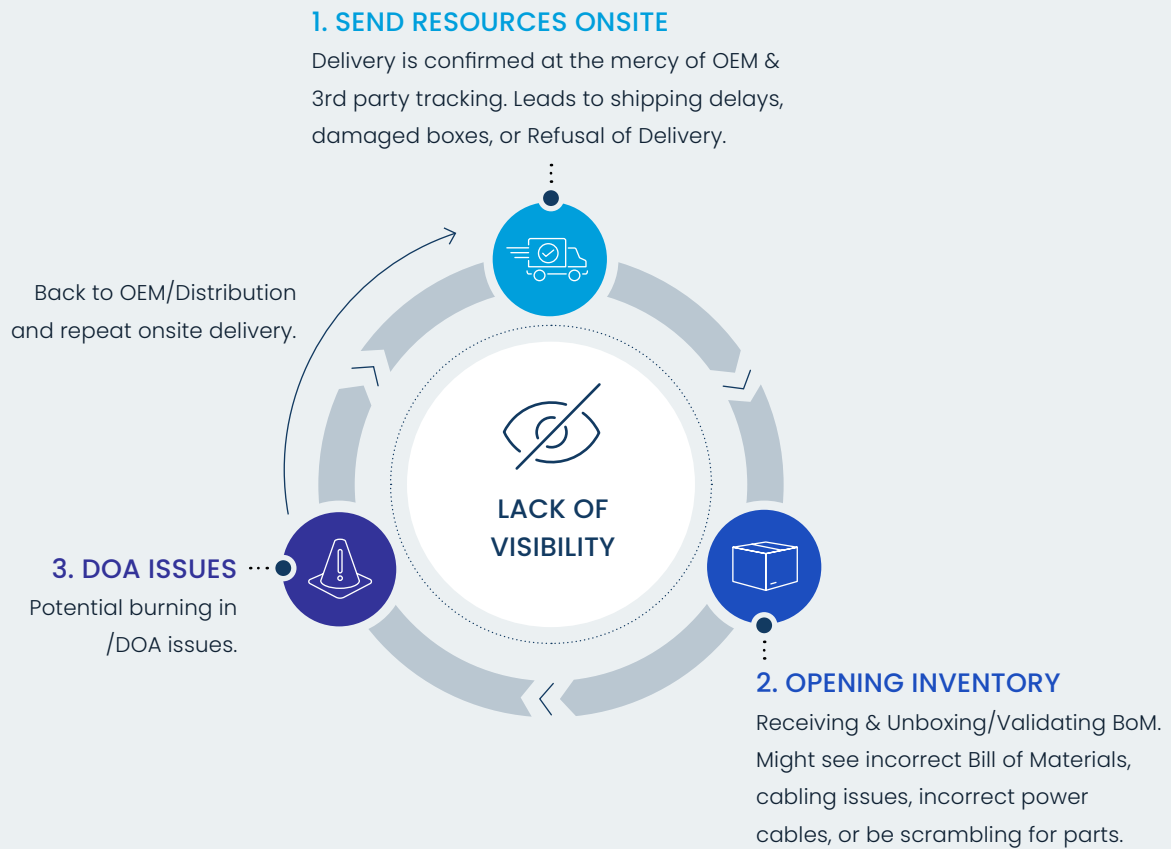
1. SEND RESOURCES ONSITE

Delivery is confirmed at the mercy of OEM & 3rd party tracking. Leads to shipping delays, damaged boxes, or Refusal of Delivery.

Back to OEM/Distribution and repeat onsite delivery.

LACK OF VISIBILITY

3. DOA ISSUES

Potential burning in /DOA issues.

2. OPENING INVENTORY

Receiving & Unboxing/Validating BoM. Might see incorrect Bill of Materials, cabling issues, incorrect power cables, or be scrambling for parts.